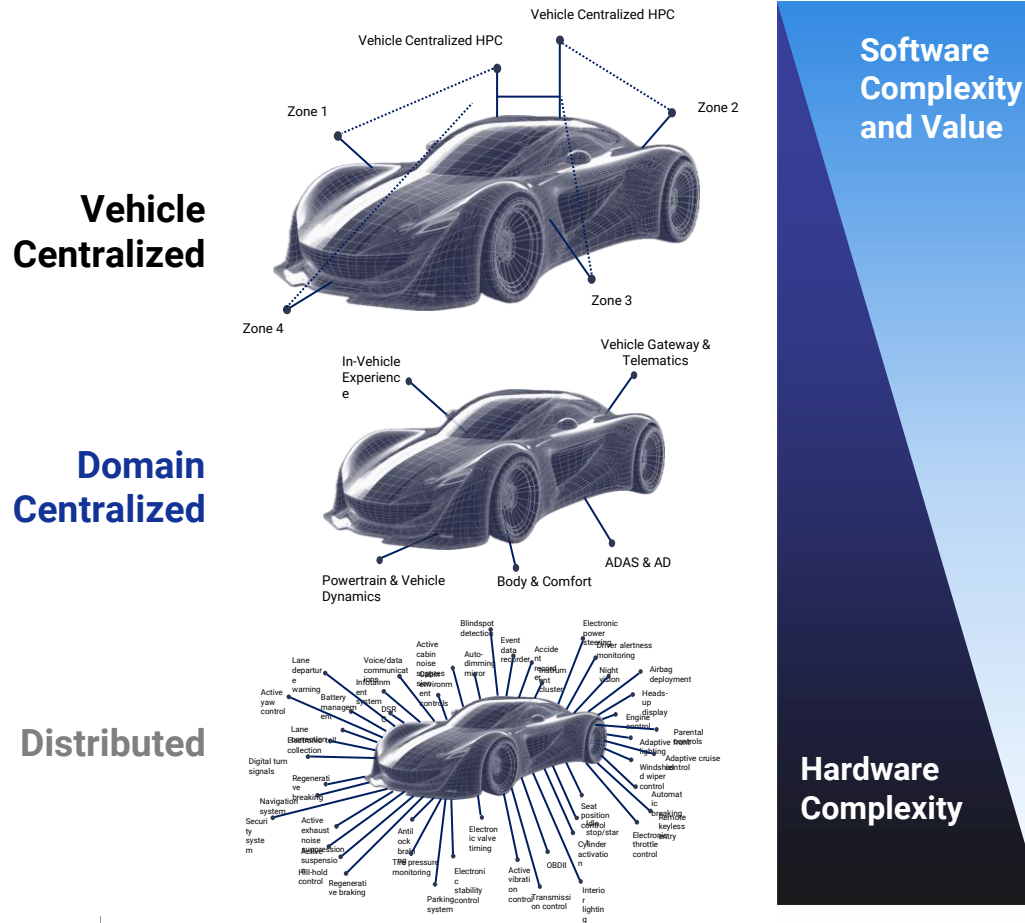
Vehicle Centralized HPC

Vehicle Centralized HPC

Zone 1

Zone 2

Zone 3

Zone 4

Vehicle Centralized

Software Complexity and Value

In-Vehicle Experience

Vehicle Gateway & Telematics

Domain Centralized

Powertrain & Vehicle Dynamics

Body & Comfort

ADAS & AD

Distributed

Blindspot detection

Electronic power steering

Event data recorder

Accident recorder

Driver alertness monitoring

Active cabin noise suppression

Auto-dimming mirror

Instrument cluster

Night vision

Lane departure warning

Voice/data communications

Cabin environment controls

Airbag deployment

Infotainment system

Heads-up display

Active yaw control

Battery management

DSRC

Engine control

Parental controls

Lane correction

Electronic toll collection

Adaptive front lighting

Adaptive cruise control

Digital turn signals

Windshield wiper control

Regenerative braking

Automatic breaking

Navigation system

Remote keyless entry

Security system

Active exhaust noise suppression

Seat position control

Active suspension

Antilock braking

Electronic valve timing

Idle stop/start

Electronic throttle control

Hill-hold control

Tire pressure monitoring

Cylinder activation

Regenerative braking

OBDII

Active vibration control

Electronic stability control

Parking system

Transmission control

Interior lighting

Hardware Complexity